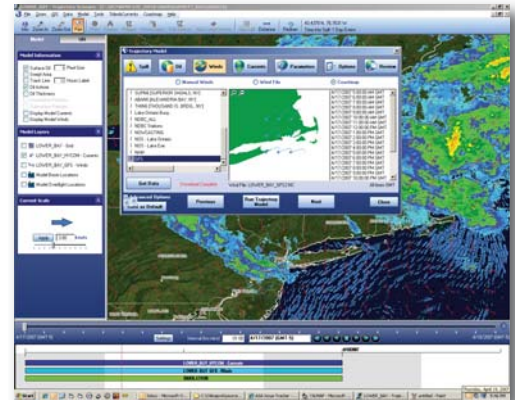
Trajectory Model

Spill
Oil
Winds
Currents
Parameters
Options
Review

Manual Winds
Wind File
Coastmap

Get Data
Download Complete
Wind File: LOWER_BAY_GFS2.NC
Previous
Run Trajectory Model
Next
Close

Model Information
Model Layers
LOWER_BAY
LOWER_BAY_NYOFM - Currents
LOWER_BAY_GFS - Winds
Current Scale
knots

Settings
LOWER_BAY_NYOFM - Currents
LOWER_BAY_GFS - Winds

Start